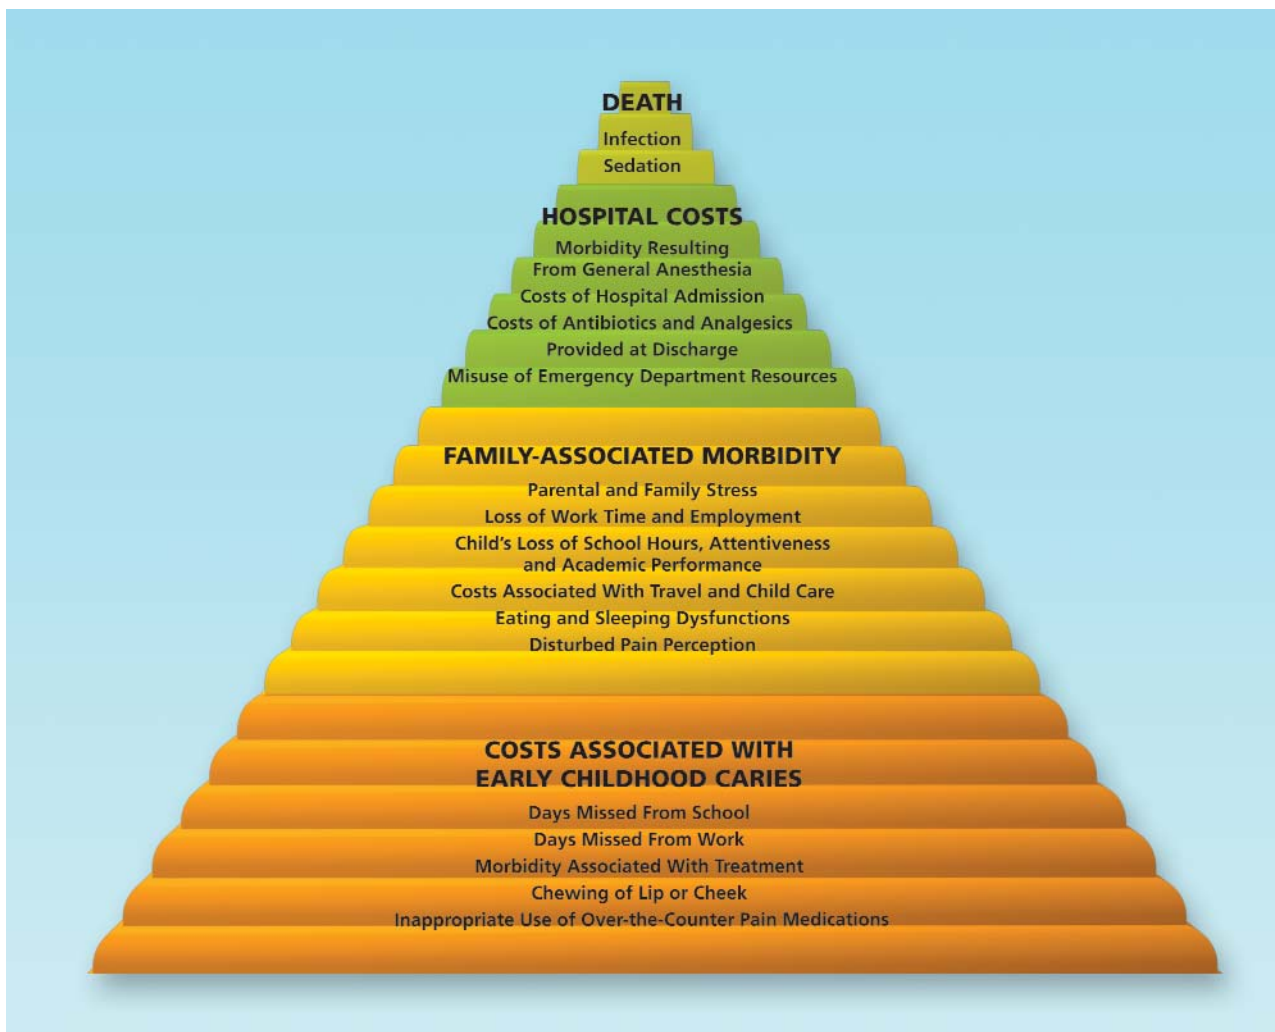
DEATH
Infection
Sedation

HOSPITAL COSTS
Morbidity Resulting From General Anesthesia
Costs of Hospital Admission
Costs of Antibiotics and Analgesics Provided at Discharge
Misuse of Emergency Department Resources

FAMILY-ASSOCIATED MORBIDITY
Parental and Family Stress
Loss of Work Time and Employment
Child's Loss of School Hours, Attentiveness and Academic Performance
Costs Associated With Travel and Child Care
Eating and Sleeping Dysfunctions
Disturbed Pain Perception

COSTS ASSOCIATED WITH EARLY CHILDHOOD CARIES
Days Missed From School
Days Missed From Work
Morbidity Associated With Treatment
Chewing of Lip or Cheek
Inappropriate Use of Over-the-Counter Pain Medications